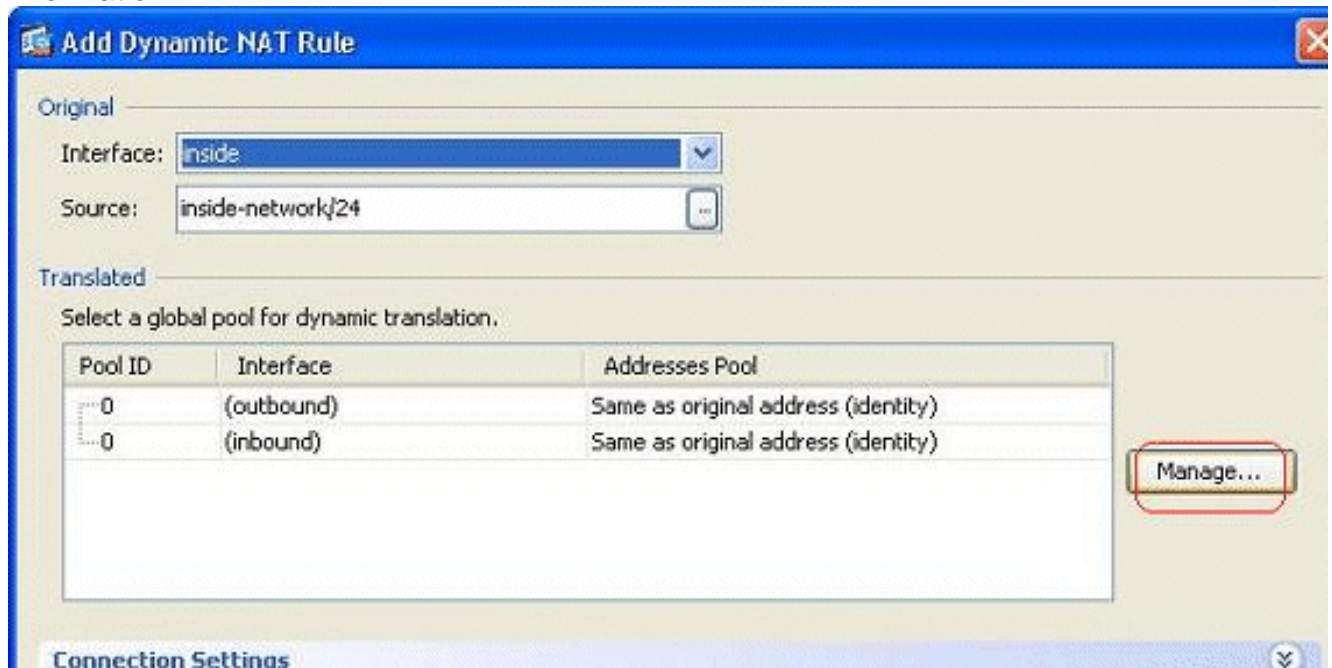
Add Dynamic NAT Rule

Original

Interface: inside

Source: inside-network/24

Translated

Select a global pool for dynamic translation.

| Pool ID | Interface | Addresses Pool |
|---|---|---|
| 0 | (outbound) | Same as original address (identity) |
| 0 | (inbound) | Same as original address (identity) |

Manage...

Connection Settings